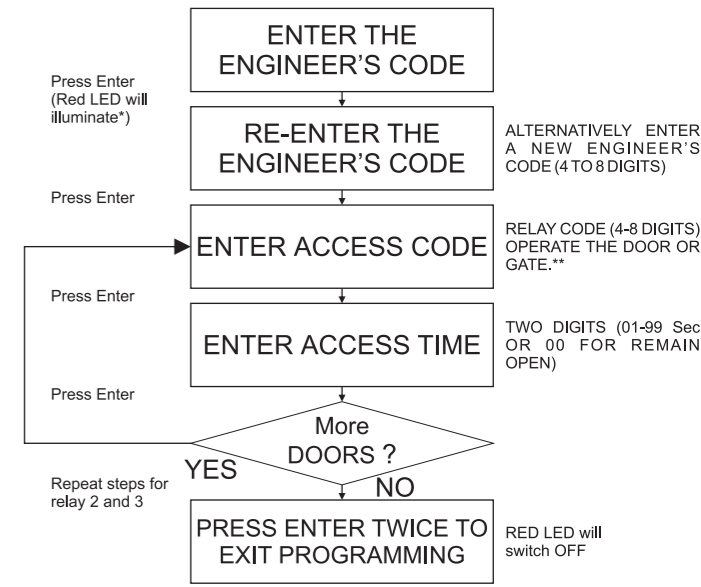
ENTER THE ENGINEER'S CODE

Press Enter (Red LED will illuminate*)

RE-ENTER THE ENGINEER'S CODE

ALTERNATIVELY ENTER A NEW ENGINEER'S CODE (4 TO 8 DIGITS)

Press Enter

ENTER ACCESS CODE

RELAY CODE (4-8 DIGITS) OPERATE THE DOOR OR GATE.**

Press Enter

ENTER ACCESS TIME

TWO DIGITS (01-99 Sec OR 00 FOR REMAIN OPEN)

Press Enter

More DOORS ?

YES

NO

Repeat steps for relay 2 and 3

PRESS ENTER TWICE TO EXIT PROGRAMMING

RED LED will switch OFF